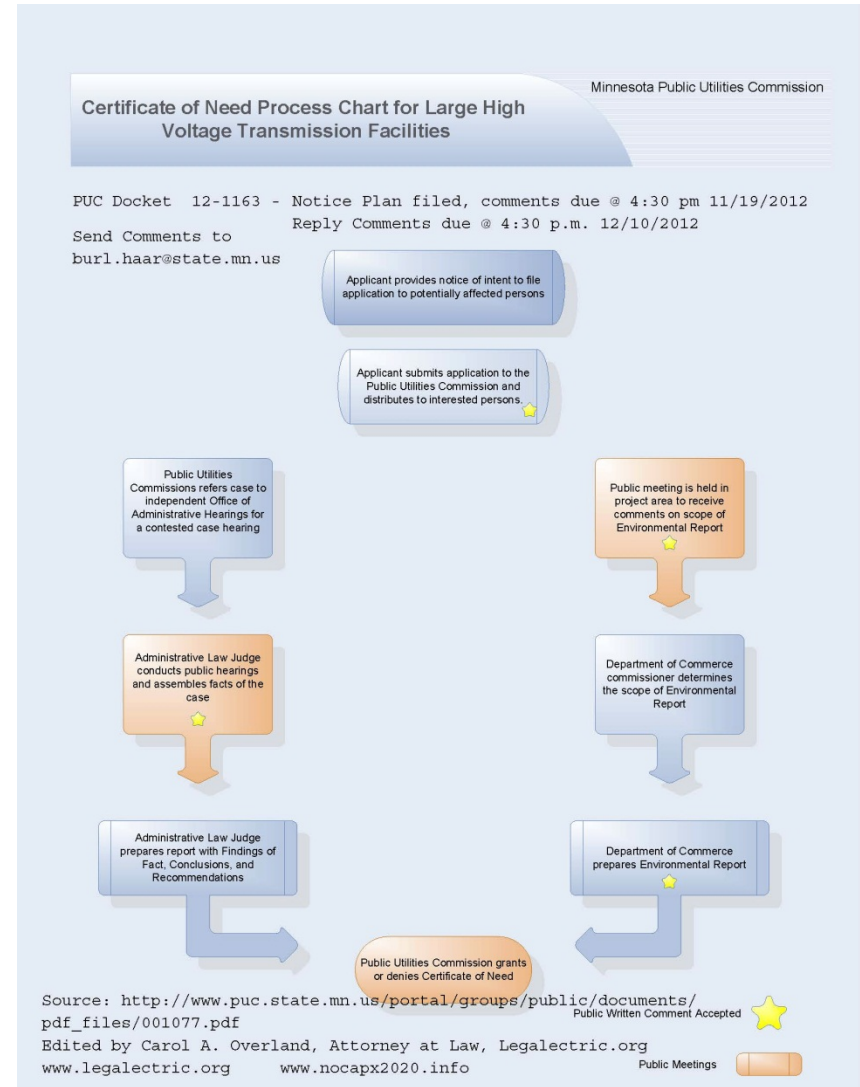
Minnesota Public Utilities Commission

Certificate of Need Process Chart for Large High Voltage Transmission Facilities

PUC Docket 12-1163 - Notice Plan filed, comments due @ 4:30 pm 11/19/2012
Reply Comments due @ 4:30 p.m. 12/10/2012

Send Comments to burl.haar@state.mn.us

Applicant provides notice of intent to file application to potentially affected persons

Applicant submits application to the Public Utilities Commission and distributes to interested persons.

Public Utilities Commissions refers case to independent Office of Administrative Hearings for a contested case hearing

Public meeting is held in project area to receive comments on scope of Environmental Report

Administrative Law Judge conducts public hearings and assembles facts of the case

Department of Commerce commissioner determines the scope of Environmental Report

Administrative Law Judge prepares report with Findings of Fact, Conclusions, and Recommendations

Department of Commerce prepares Environmental Report

Public Utilities Commission grants or denies Certificate of Need

Source: http://www.puc.state.mn.us/portal/groups/public/documents/pdf_files/001077.pdf

Public Written Comment Accepted

Edited by Carol A. Overland, Attorney at Law, Legalectric.org

www.legalectric.org www.nocapx2020.info

Public Meetings